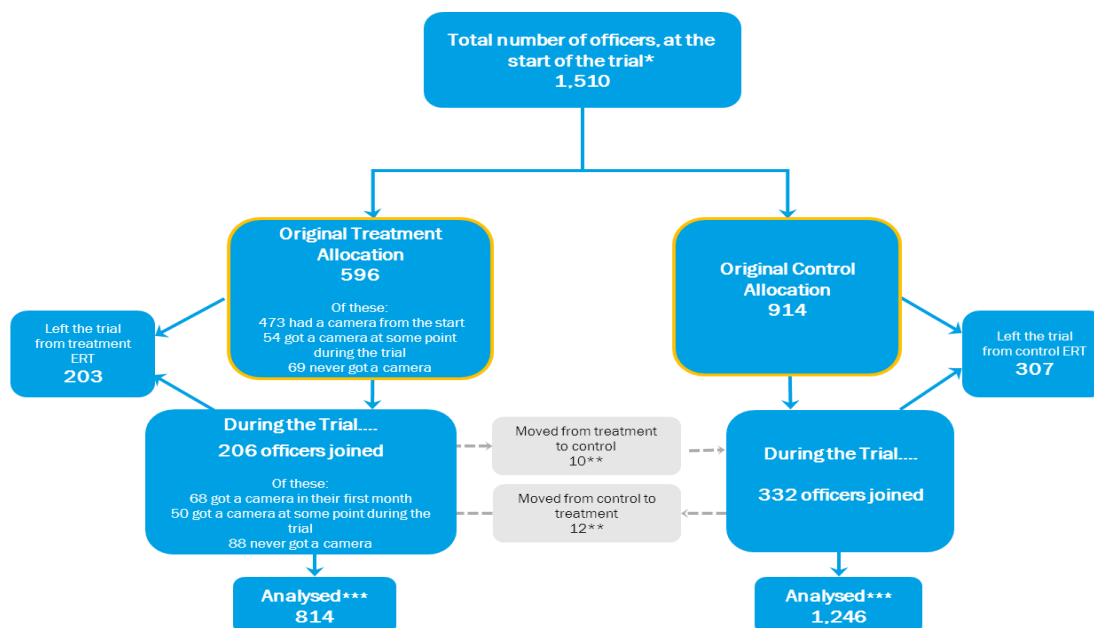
Total number of officers, at the start of the trial*
1,510

Original Treatment Allocation
596

Of these:
473 had a camera from the start
54 got a camera at some point during the trial
69 never got a camera

Original Control Allocation
914

Left the trial from treatment ERT
203

Left the trial from control ERT
307

During the Trial....
206 officers joined

Of these:
68 got a camera in their first month
50 got a camera at some point during the trial
88 never got a camera

Moved from treatment to control
10**

Moved from control to treatment
12**

During the Trial....

332 officers joined

Analysed***
814

Analysed***
1,246